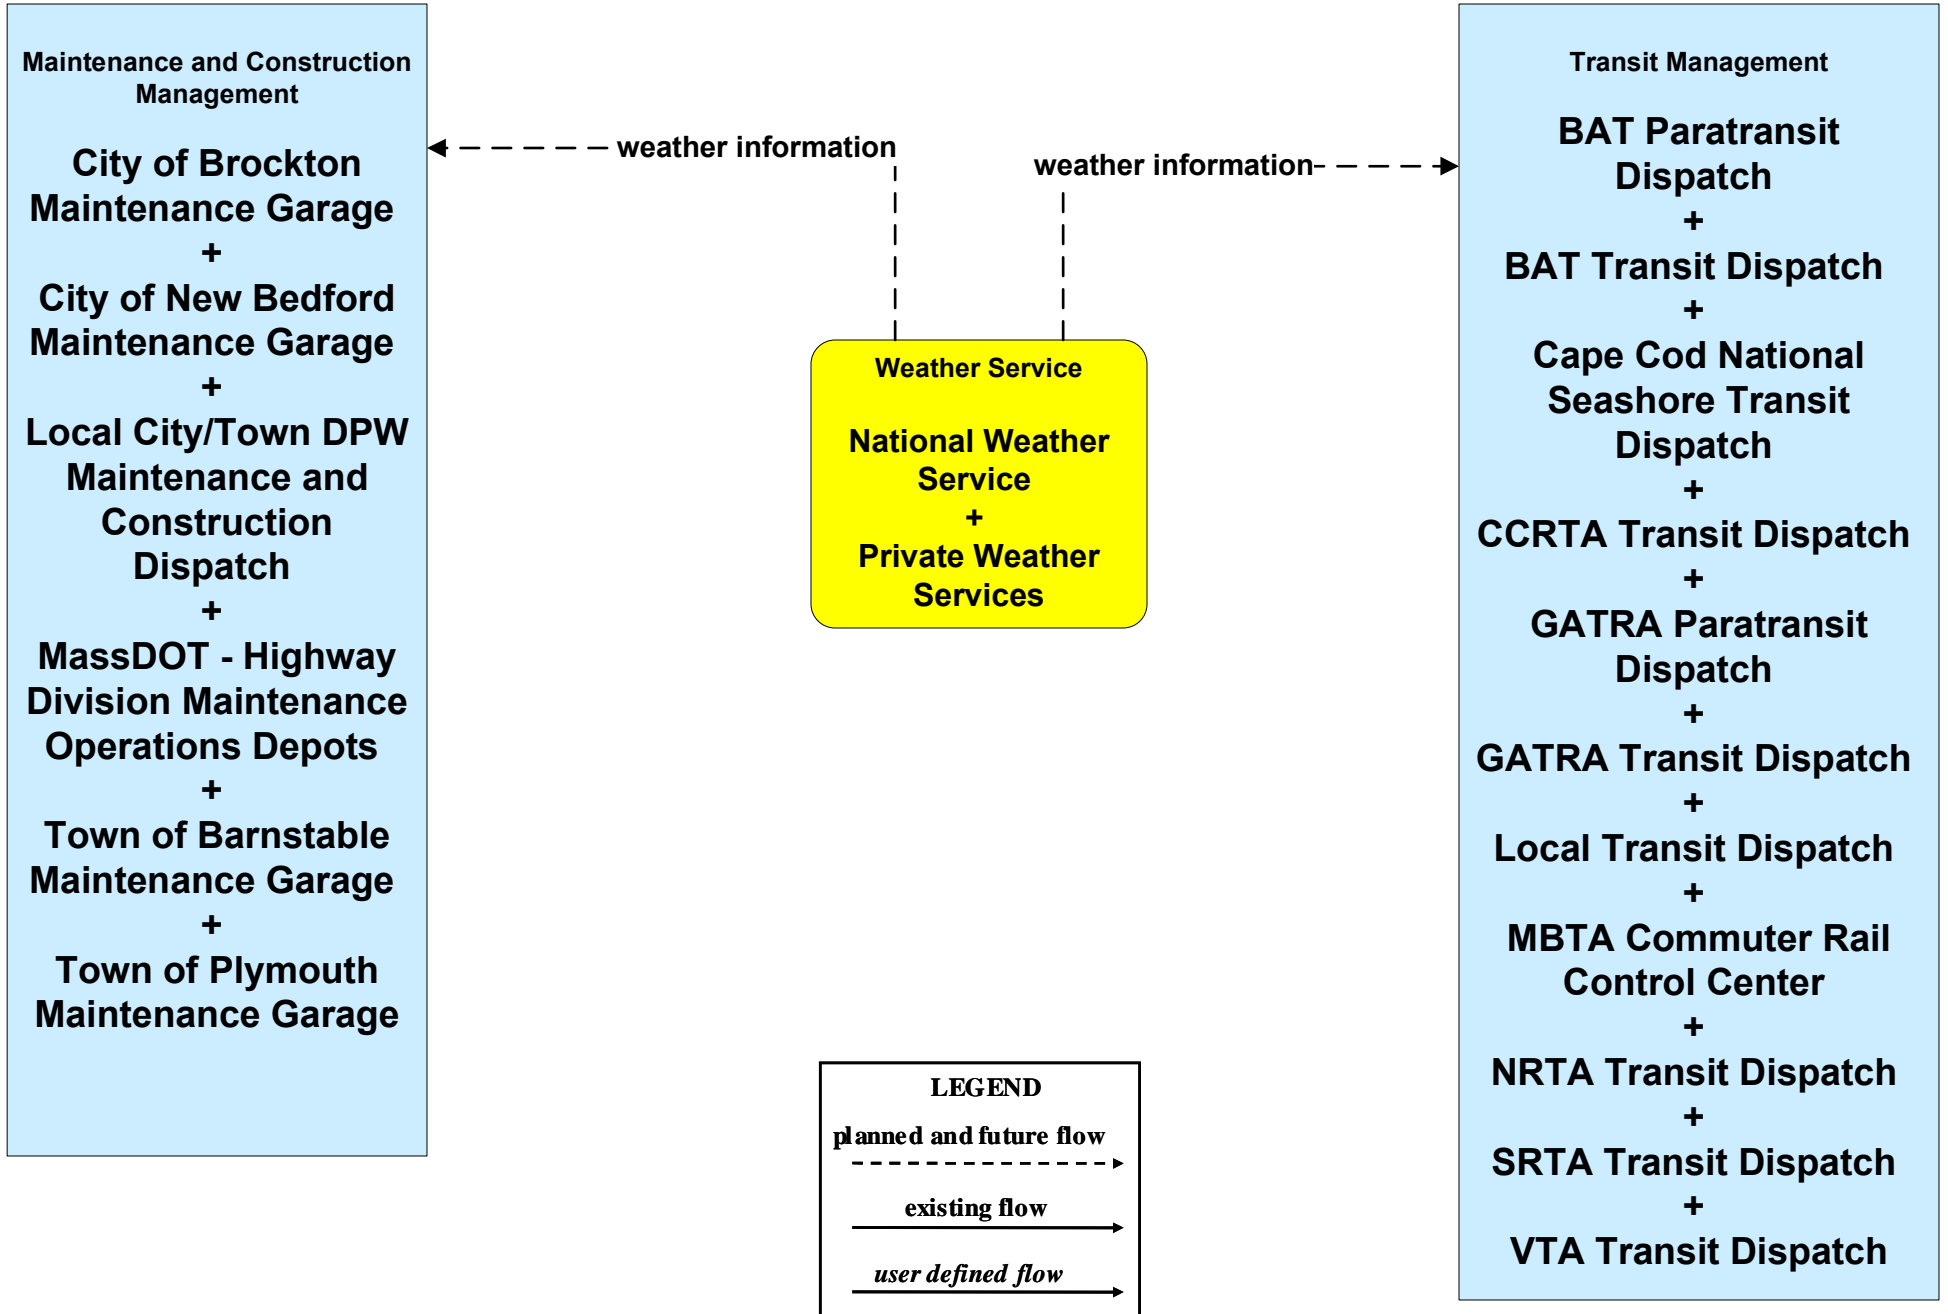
Maintenance and Construction Management

City of Brockton Maintenance Garage
+
City of New Bedford Maintenance Garage
+
Local City/Town DPW Maintenance and Construction Dispatch
+
MassDOT - Highway Division Maintenance Operations Depots
+
Town of Barnstable Maintenance Garage
+
Town of Plymouth Maintenance Garage

weather information

weather information

Weather Service

National Weather Service
+
Private Weather Services

Transit Management

BAT Paratransit Dispatch
+
BAT Transit Dispatch
+
Cape Cod National Seashore Transit Dispatch
+
CCRTA Transit Dispatch
+
GATRA Paratransit Dispatch
+
GATRA Transit Dispatch
+
Local Transit Dispatch
+
MBTA Commuter Rail Control Center
+
NRTA Transit Dispatch
+
SRTA Transit Dispatch
+
VTA Transit Dispatch

LEGEND
planned and future flow
existing flow
user defined flow